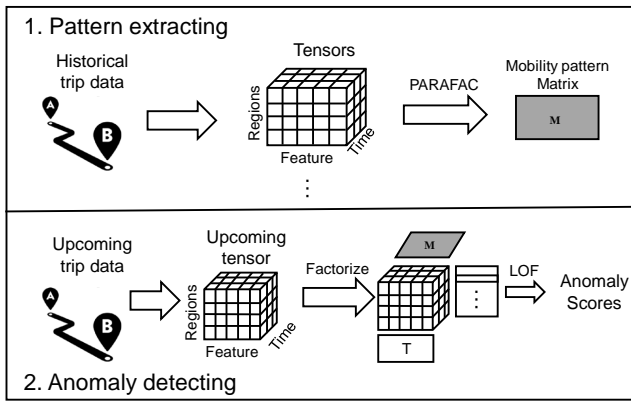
1. Pattern extracting

Historical trip data

A

B

Tensors

Regions

Feature

Time

⋮

PARAFAC

Mobility pattern Matrix

M

Upcoming trip data

A

B

Upcoming tensor

Regions

Feature

Time

Factorize

M

⋮

T

LOF

Anomaly Scores

2. Anomaly detecting